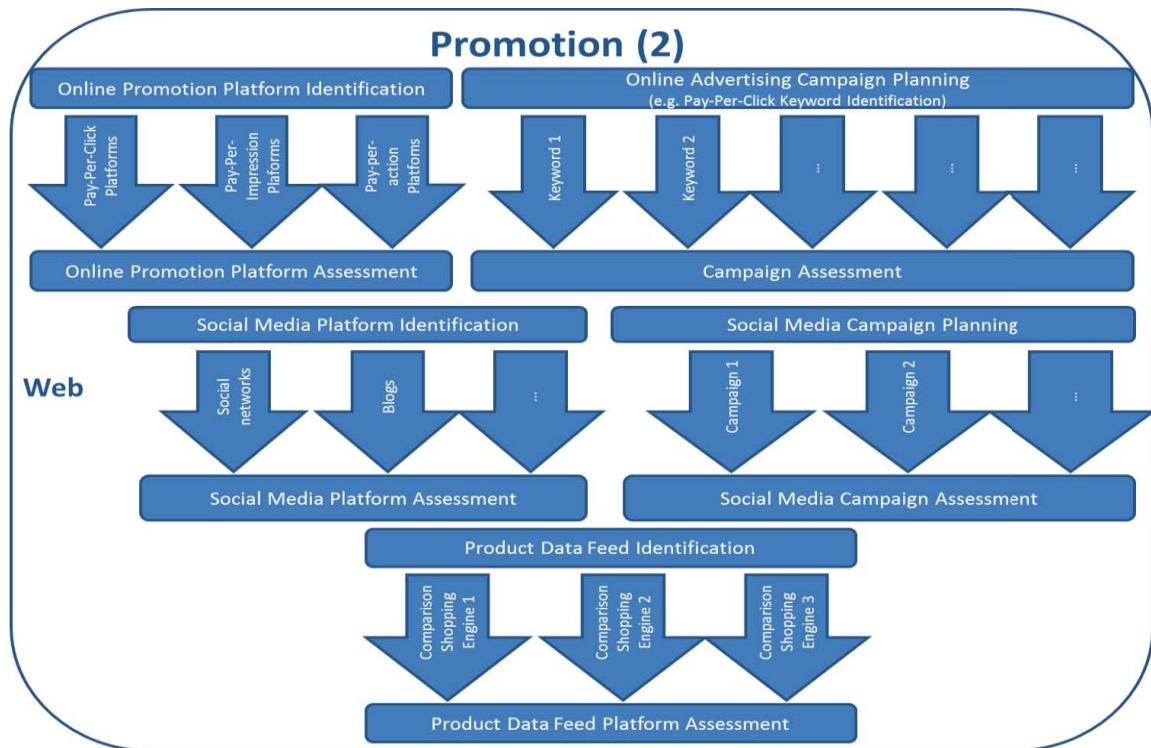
Promotion (2)

Online Promotion Platform Identification

Pay-Per-Click Platforms

Pay-Per-Impression Plaforms

Pay-per-action Platfoms

Online Promotion Platform Assessment

Online Advertising Campaign Planning
(e.g. Pay-Per-Click Keyword Identification)

Keyword 1

Keyword 2

...

...

...

Campaign Assessment

Web

Social Media Platform Identification

Social networks

Blogs

...

Social Media Platform Assessment

Social Media Campaign Planning

Campaign 1

Campaign 2

...

Social Media Campaign Assessment

Product Data Feed Identification

Comparison Shopping Engine 1

Comparison Shopping Engine 2

Comparison Shopping Engine 3

Product Data Feed Platform Assessment